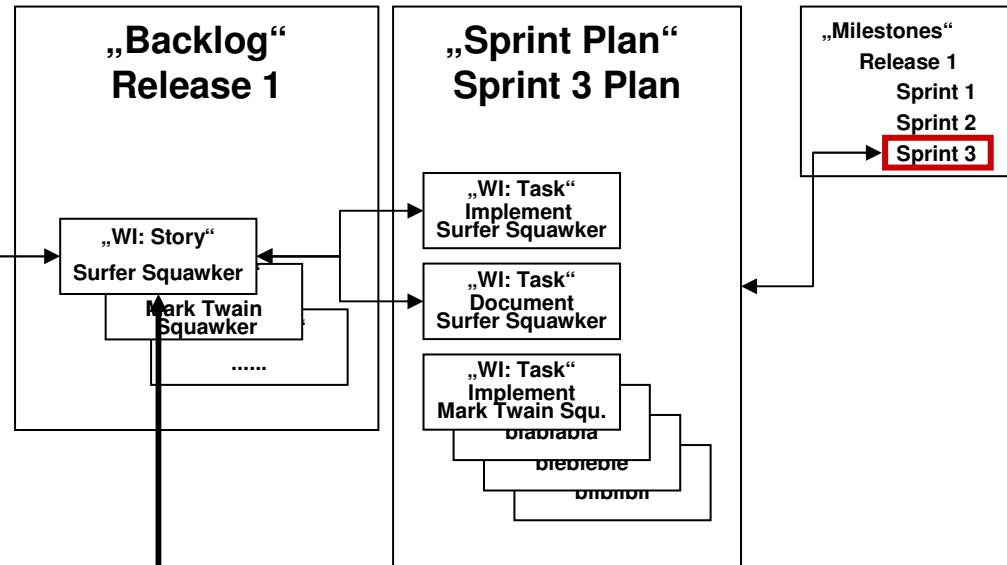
„Backlog“ Release 1

„WI: Story“
Surfer Squawker

Mark Twain Squawker

......

„Sprint Plan“ Sprint 3 Plan

„WI: Task“
Implement Surfer Squawker

„WI: Task“
Document Surfer Squawker

„WI: Task“
Implement Mark Twain Squ.

blablabla

bleblebl e

blibliblil

„Milestones“
Release 1
Sprint 1
Sprint 2
Sprint 3